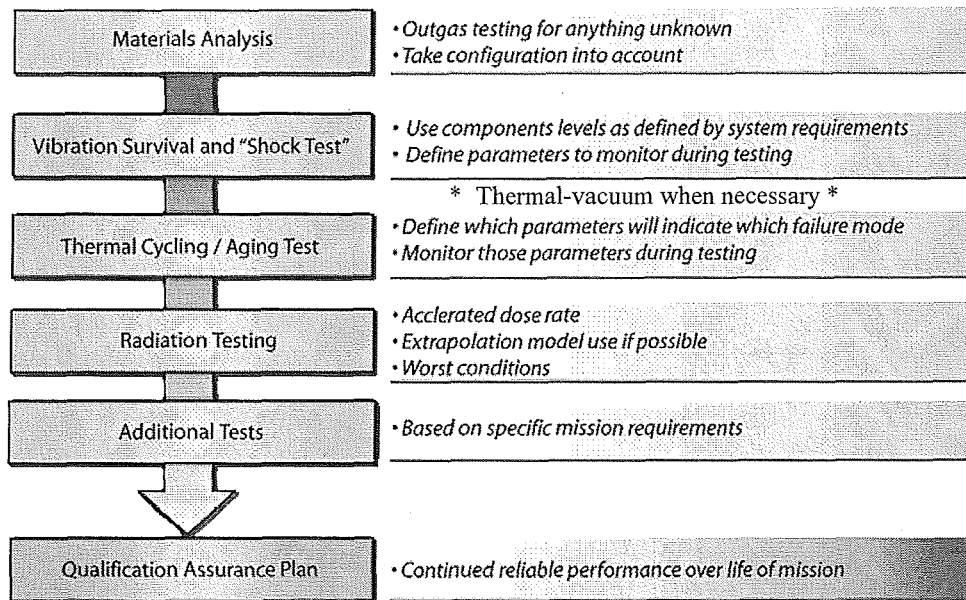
Materials Analysis

• Outgas testing for anything unknown
• Take configuration into account

Vibration Survival and "Shock Test"

• Use components levels as defined by system requirements
• Define parameters to monitor during testing

* Thermal-vacuum when necessary *

Thermal Cycling / Aging Test

• Define which parameters will indicate which failure mode
• Monitor those parameters during testing

Radiation Testing

• Acclerated dose rate
• Extrapolation model use if possible
• Worst conditions

Additional Tests

• Based on specific mission requirements

Qualification Assurance Plan

• Continued reliable performance over life of mission